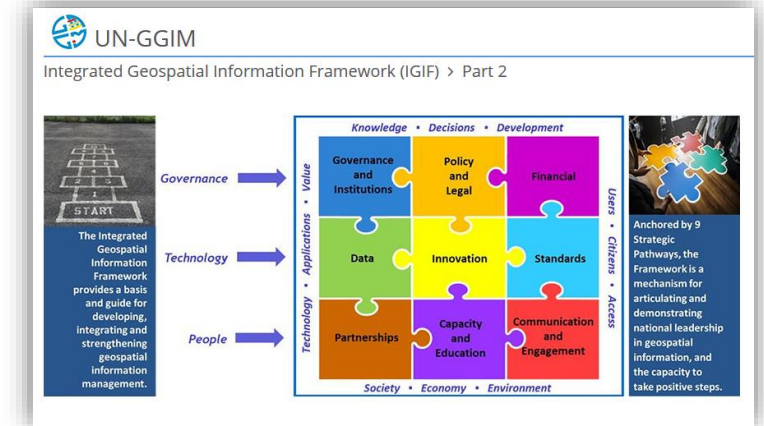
UN-GGIM

Integrated Geospatial Information Framework (IGIF) > Part 2

START

The Integrated Geospatial Information Framework provides a basis and guide for developing, integrating and strengthening geospatial information management.

Governance

Technology

People

Knowledge • Decisions • Development

Technology • Applications • Value

Governance and Institutions

Policy and Legal

Financial

Data

Innovation

Standards

Partnerships

Capacity and Education

Communication and Engagement

Users • Citizens • Access

Society • Economy • Environment

Anchored by 9 Strategic Pathways, the Framework is a mechanism for articulating and demonstrating national leadership in geospatial information, and the capacity to take positive steps.